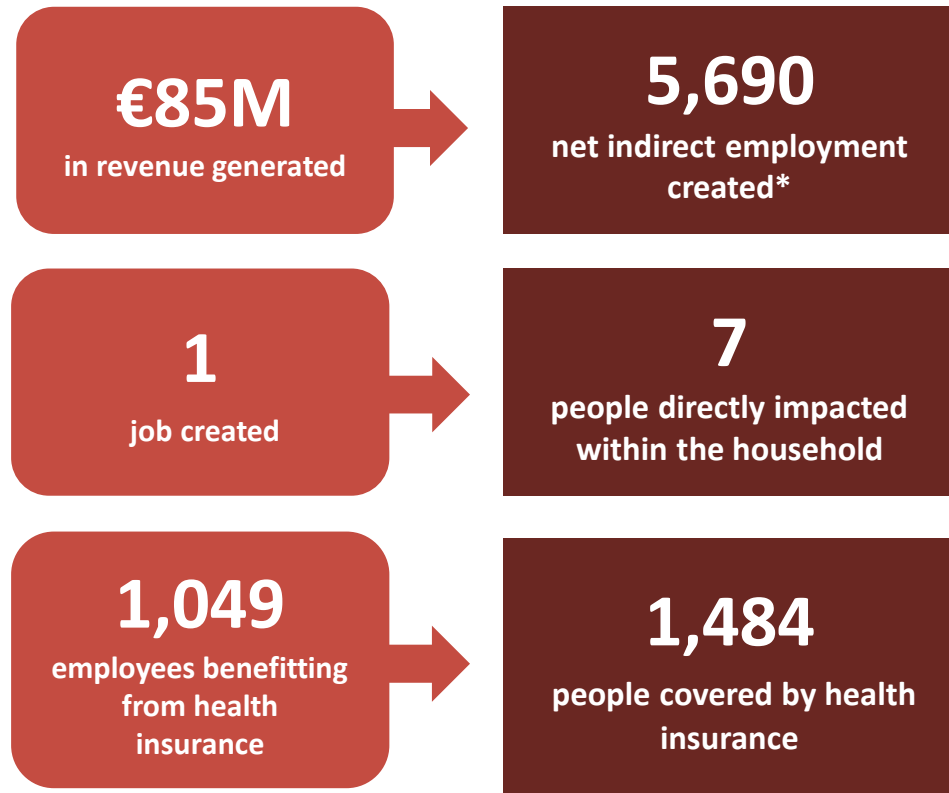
€85M
in revenue generated

5,690
net indirect employment created*

1
job created

7
people directly impacted within the household

1,049
employees benefitting from health insurance

1,484
people covered by health insurance